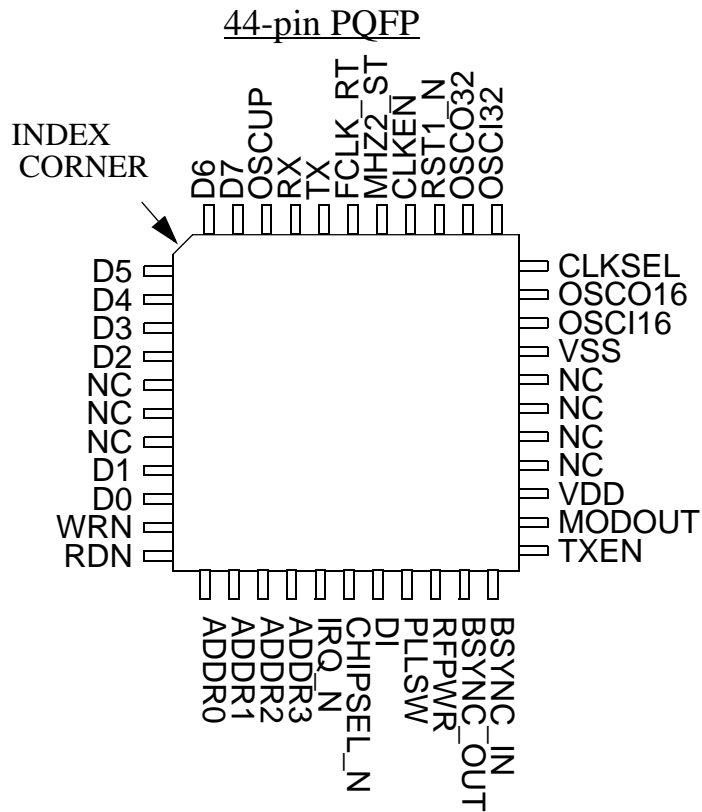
44-pin PQFP

INDEX CORNER

D6
D7
OSCUP
RX
TX
FCLK_RT
MHZ2_ST
CLKEN
RST1_N
OSCO32
OSCI32

D5
D4
D3
D2
NC
NC
NC
D1
D0
WRN
RDN

CLKSEL
OSCO16
OSCI16
VSS
NC
NC
NC
NC
VDD
MODOUT
TXEN

ADDR0
ADDR1
ADDR2
ADDR3
IRQ_N
CHIPSEL_N
DI
PLLSW
RFPWR
BSYNC_OUT
BSYNC_IN